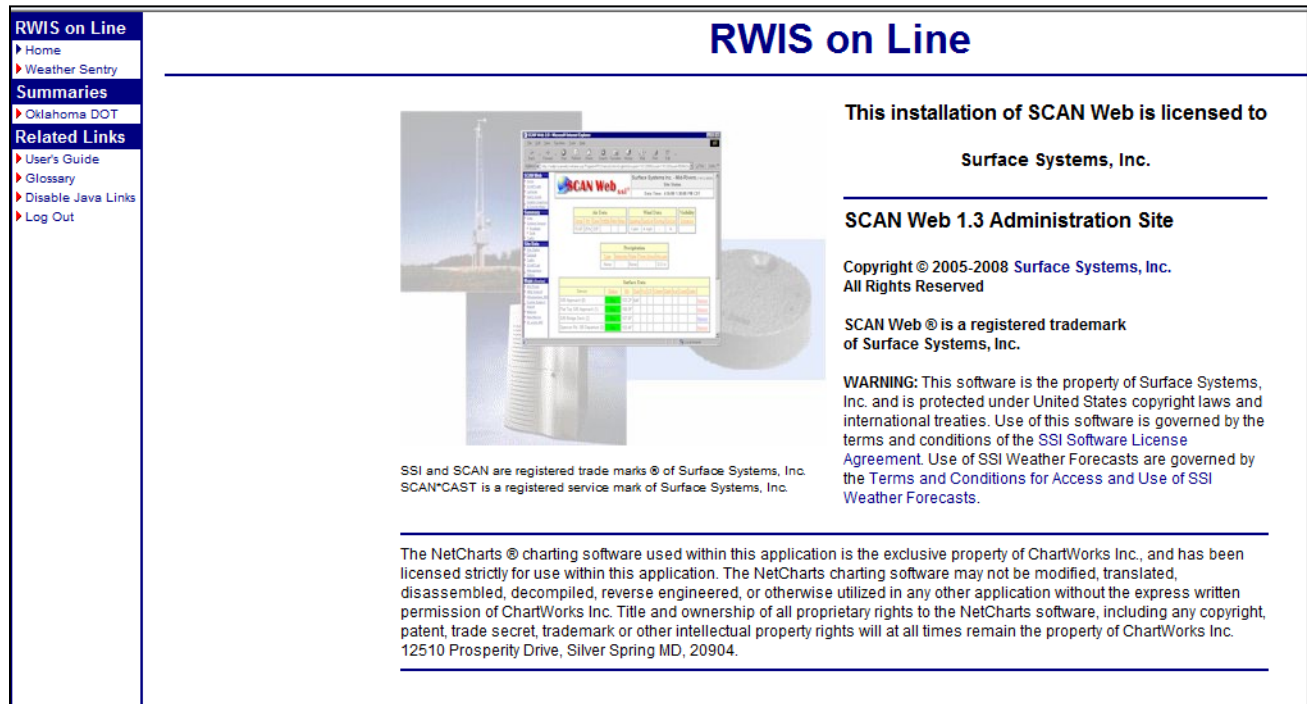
RWIS on Line
Home
Weather Sentry
Summaries
Oklahoma DOT
Related Links
User's Guide
Glossary
Disable Java Links
Log Out

RWIS on Line

SCAN Web

SSI and SCAN are registered trade marks ® of Surface Systems, Inc.
SCAN*CAST is a registered service mark of Surface Systems, Inc.

This installation of SCAN Web is licensed to

Surface Systems, Inc.

SCAN Web 1.3 Administration Site

Copyright © 2005-2008 Surface Systems, Inc.
All Rights Reserved

SCAN Web ® is a registered trademark of Surface Systems, Inc.

WARNING: This software is the property of Surface Systems, Inc. and is protected under United States copyright laws and international treaties. Use of this software is governed by the terms and conditions of the SSI Software License Agreement. Use of SSI Weather Forecasts are governed by the Terms and Conditions for Access and Use of SSI Weather Forecasts.

The NetCharts ® charting software used within this application is the exclusive property of ChartWorks Inc., and has been licensed strictly for use within this application. The NetCharts charting software may not be modified, translated, disassembled, decompiled, reverse engineered, or otherwise utilized in any other application without the express written permission of ChartWorks Inc. Title and ownership of all proprietary rights to the NetCharts software, including any copyright, patent, trade secret, trademark or other intellectual property rights will at all times remain the property of ChartWorks Inc. 12510 Prosperity Drive, Silver Spring MD, 20904.